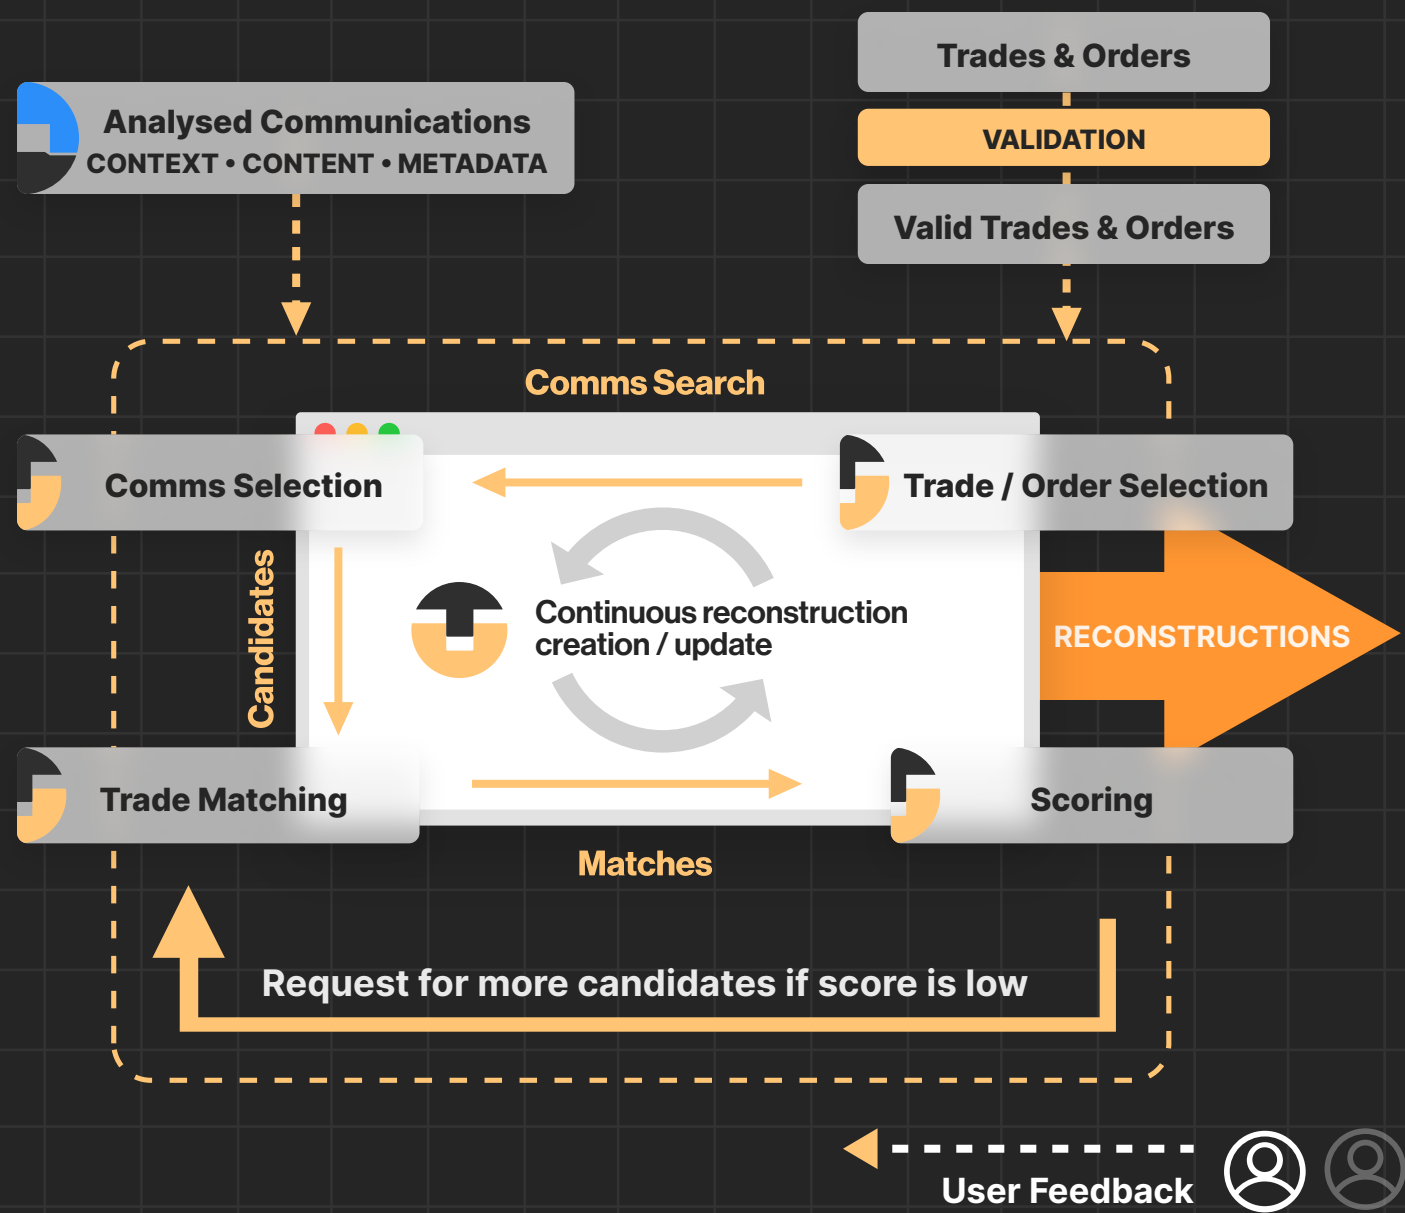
Trades & Orders

VALIDATION

Valid Trades & Orders

Analysed Communications
CONTEXT • CONTENT • METADATA

Comms Search

Comms Selection

Trade / Order Selection

Candidates

Continuous reconstruction creation / update

RECONSTRUCTIONS

Trade Matching

Scoring

Matches

Request for more candidates if score is low

User Feedback